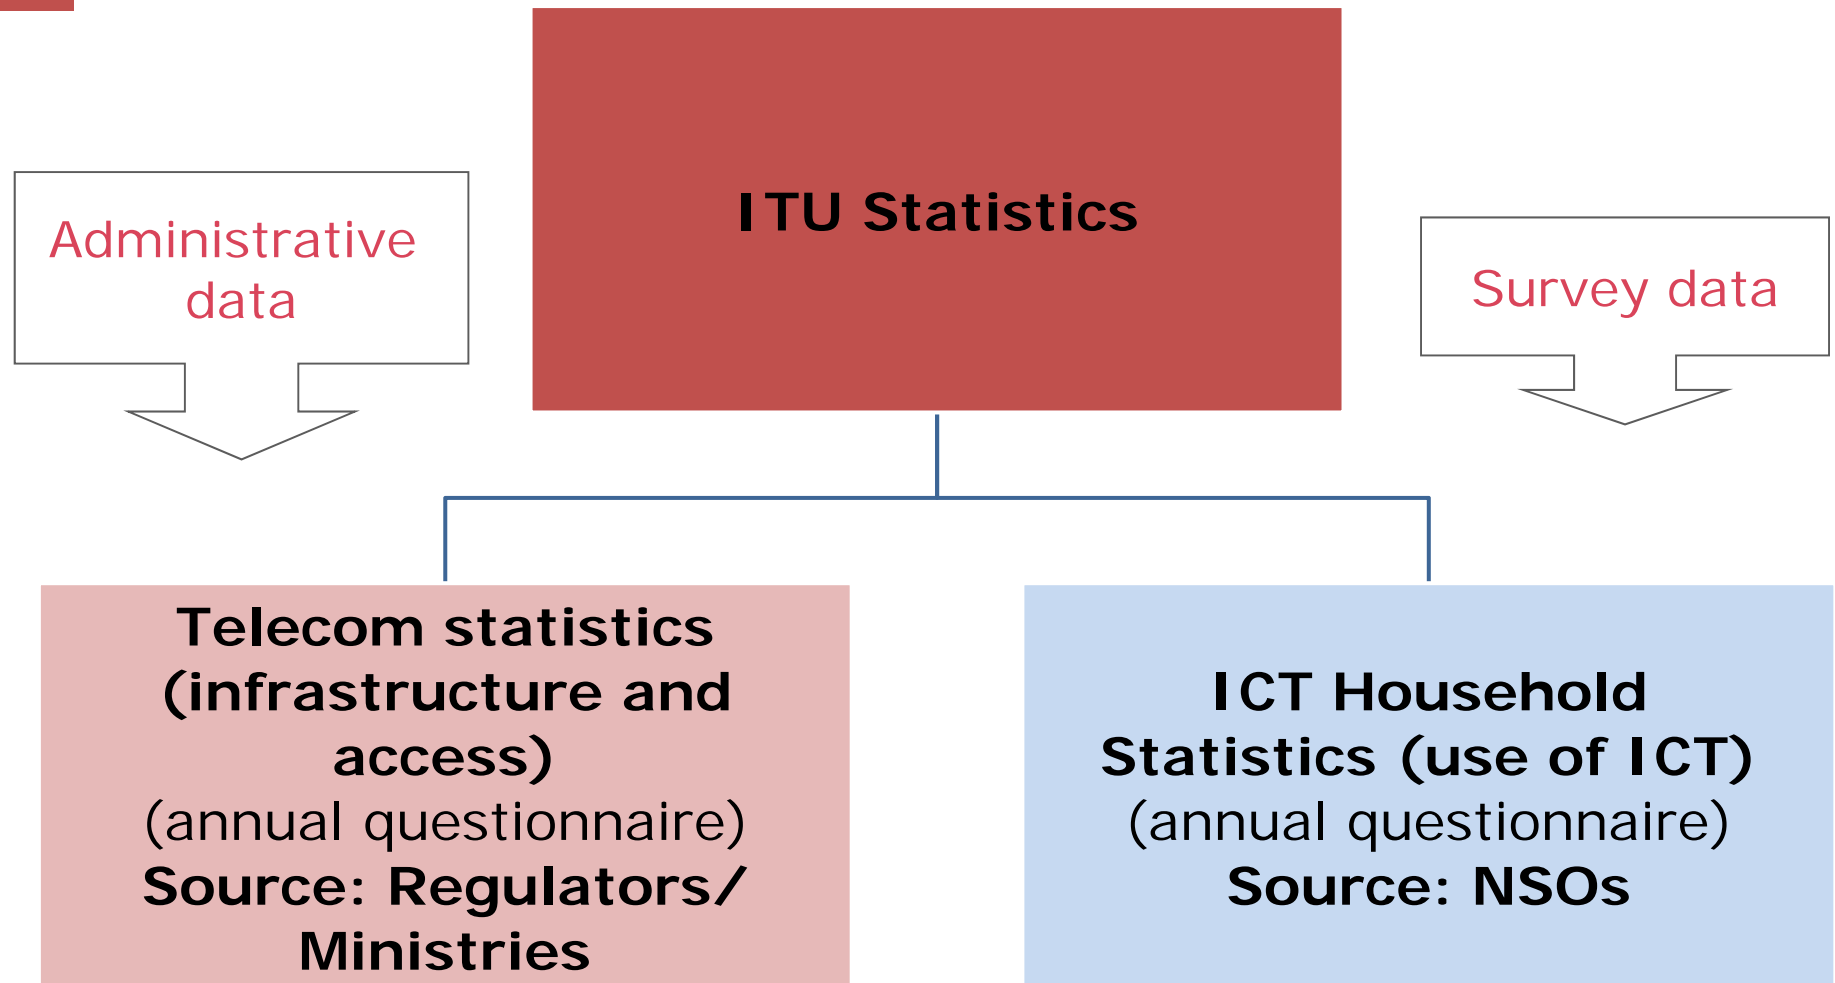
Administrative data

ITU Statistics

Survey data

Telecom statistics (infrastructure and access)
(annual questionnaire)
Source: Regulators/ Ministries

ICT Household Statistics (use of ICT)
(annual questionnaire)
Source: NSOs